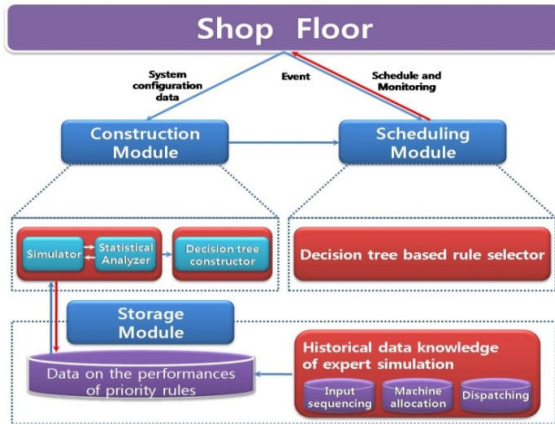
Shop Floor

System configuration data

Event

Schedule and Monitoring

Construction Module

Scheduling Module

Simulator

Statistical Analyzer

Decision tree constructor

Decision tree based rule selector

Storage Module

Data on the performances of priority rules

Historical data knowledge of expert simulation

Input sequencing

Machine allocation

Dispatching